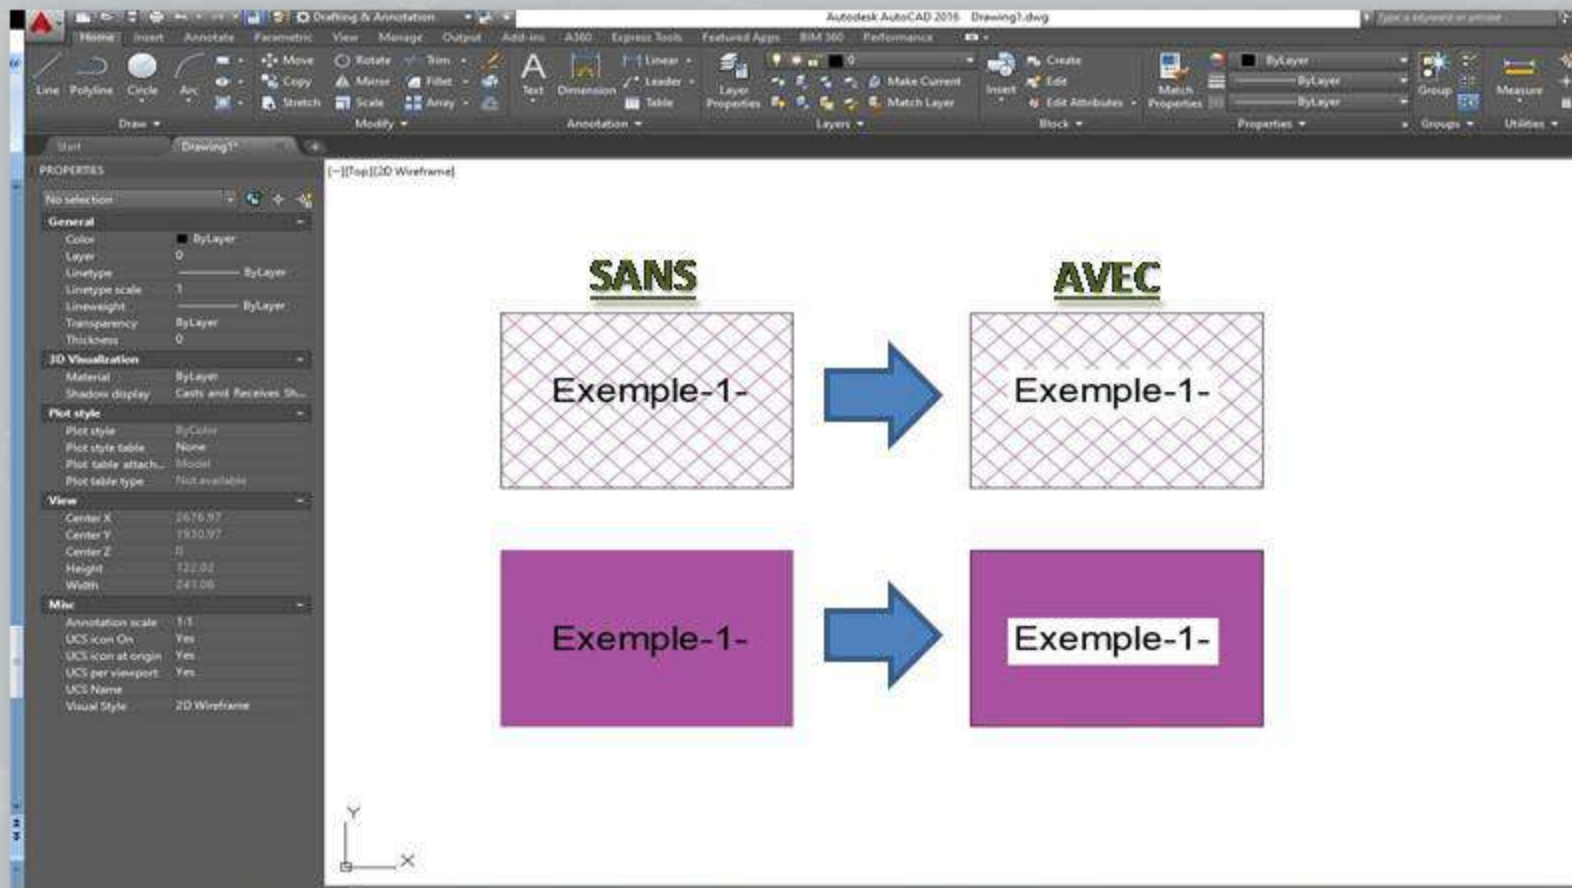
Drafting & Annotation

Autodesk AutoCAD 2016 Drawing1.dwg

Type a keyword or phrase

Home Insert Annotate Parametric View Manage Output Add-ins A360 Express Tools Featured Apps BIM 360 Performance

Line Polyline Circle Arc

Draw

Move Rotate Trim Mirror Fillet Copy Stretch Scale Array

Modify

Text Dimension Linear Leader Table

Annotation

Layer Properties

Make Current Match Layer

Layers

Insert Create Edit Edit Attributes

Block

Match Properties

ByLayer ByLayer ByLayer

Properties

Group

Groups

Measure

Utilities

Start Drawing1*

PROPERTIES

No selection

General

| | |
|---|---|
| Color | ByLayer |
| Layer | 0 |
| Linetype | ByLayer |
| Linetype scale | 1 |
| Lineweight | ByLayer |
| Transparency | ByLayer |
| Thickness | 0 |

3D Visualization

| | |
|---|---|
| Material | ByLayer |
| Shadow display | Casts and Receives Sh... |

Plot style

| | |
|---|---|
| Plot style | ByColor |
| Plot style table | None |
| Plot table attach... | Model |
| Plot table type | Not available |

View

| | |
|---|---|
| Center X | 2676.97 |
| Center Y | 1930.97 |
| Center Z | 0 |
| Height | 122.02 |
| Width | 241.06 |

Misc

| | |
|---|---|
| Annotation scale | 1:1 |
| UCS icon On | Yes |
| UCS icon at origin | Yes |
| UCS per viewport | Yes |
| UCS Name | |
| Visual Style | 2D Wireframe |

[−][Top][2D Wireframe]

SANS

AVEC

Exemple-1-

Exemple-1-

Exemple-1-

Exemple-1-

Y

X